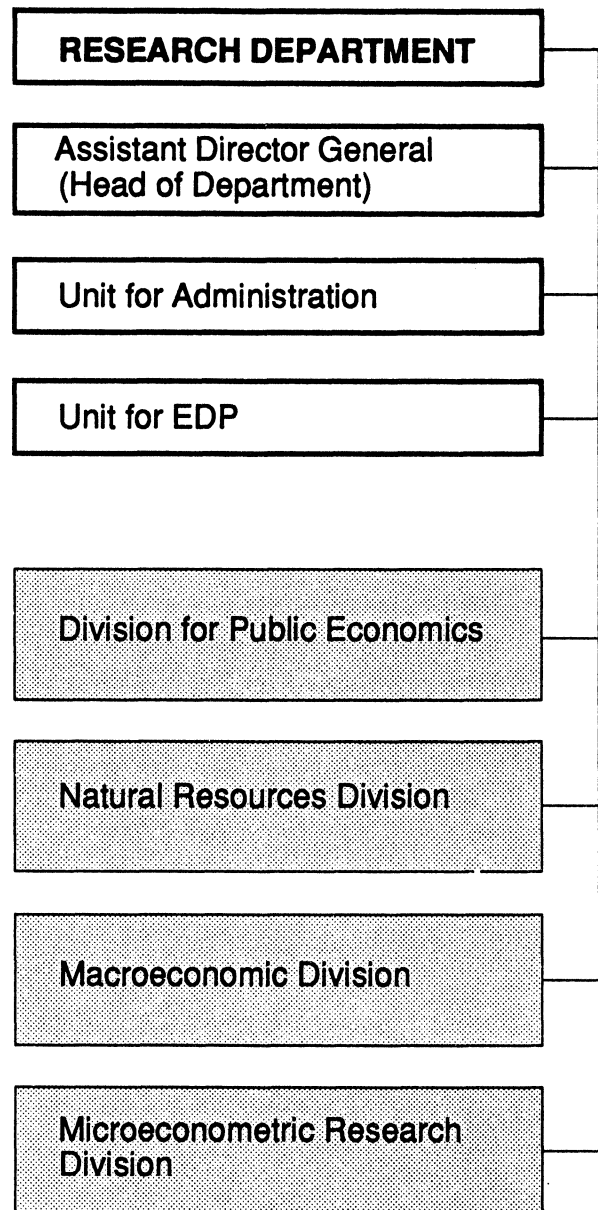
RESEARCH DEPARTMENT

Assistant Director General (Head of Department)

Unit for Administration

Unit for EDP

Division for Public Economics

Natural Resources Division

Macroeconomic Division

Microeconometric Research Division